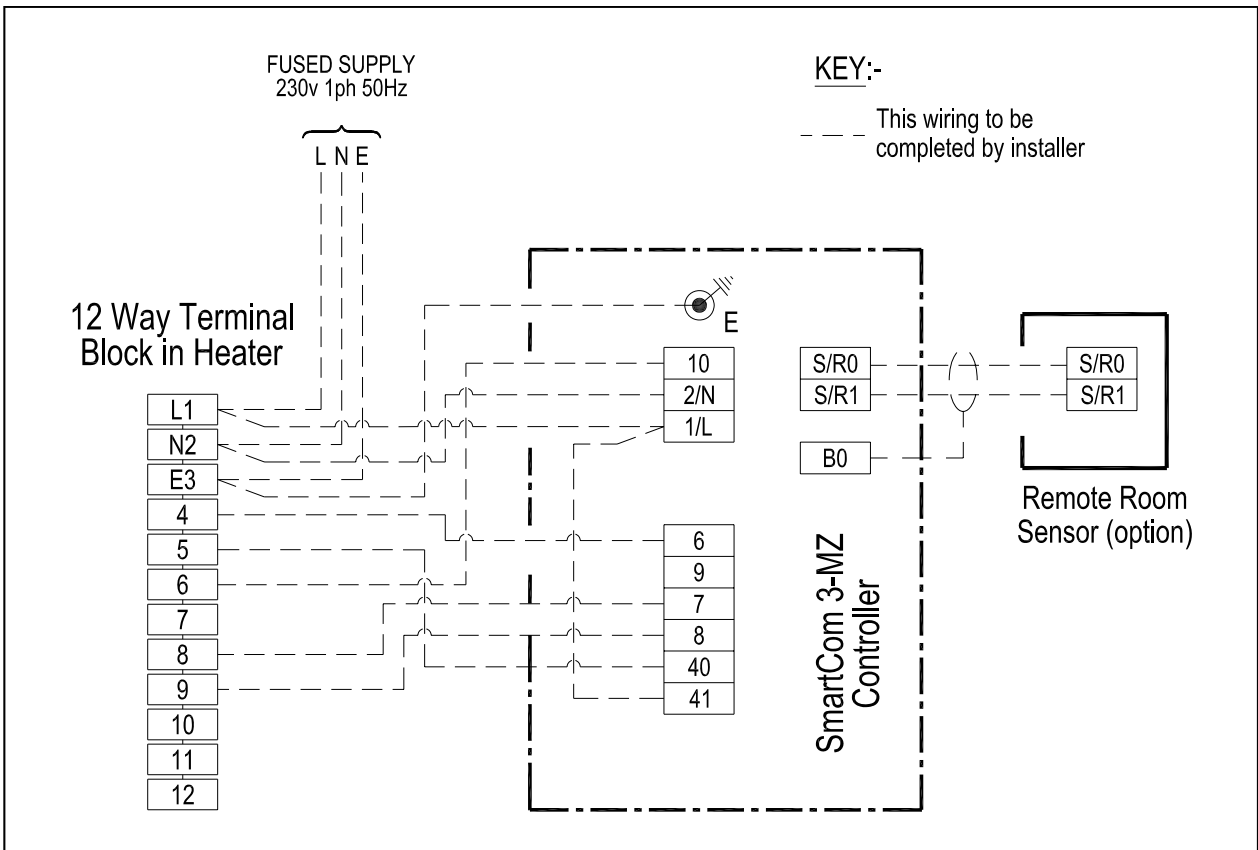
FUSED SUPPLY
230v 1ph 50Hz

L N E

KEY:-

This wiring to be completed by installer

12 Way Terminal Block in Heater

L1
N2
E3
4
5
6
7
8
9
10
11
12

E

10
2/N
1/L

6
9
7
8
40
41

S/R0
S/R1
B0

SmartCom 3-MZ Controller

S/R0
S/R1

Remote Room Sensor (option)